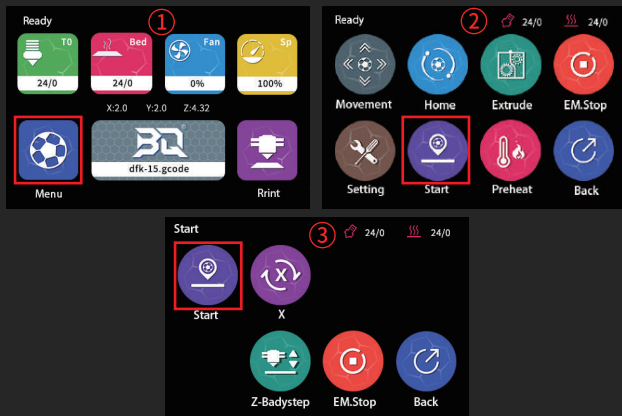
Ready ①

T0
24/0

Bed
24/0

Fan
0%

Sp
100%

X:2.0 Y:2.0 Z:4.32

Menu

BQ
dfk-15.gcode

Rrint

Ready ② 24/0 24/0

Movement

Home

Extrude

EM.Stop

Setting

Start

Preheat

Back

Start ③ 24/0 24/0

Start

X

Z-Badystep

EM.Stop

Back